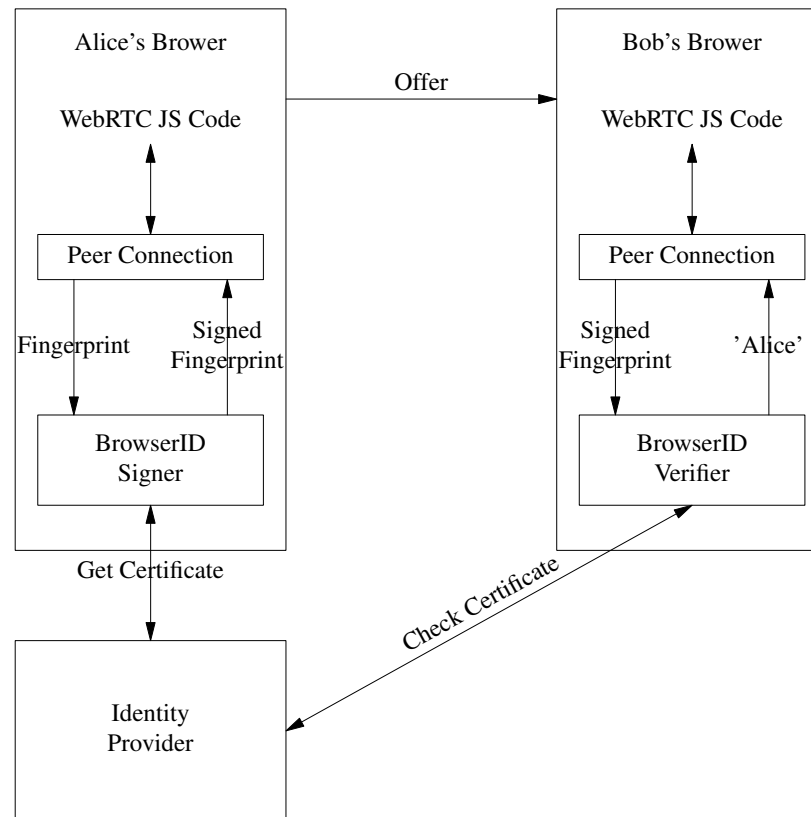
Alice's Brower

Offer

Bob's Brower

WebRTC JS Code

WebRTC JS Code

Peer Connection

Peer Connection

Fingerprint

Signed Fingerprint

Signed Fingerprint

'Alice'

BrowserID Signer

BrowserID Verifier

Get Certificate

Check Certificate

Identity Provider